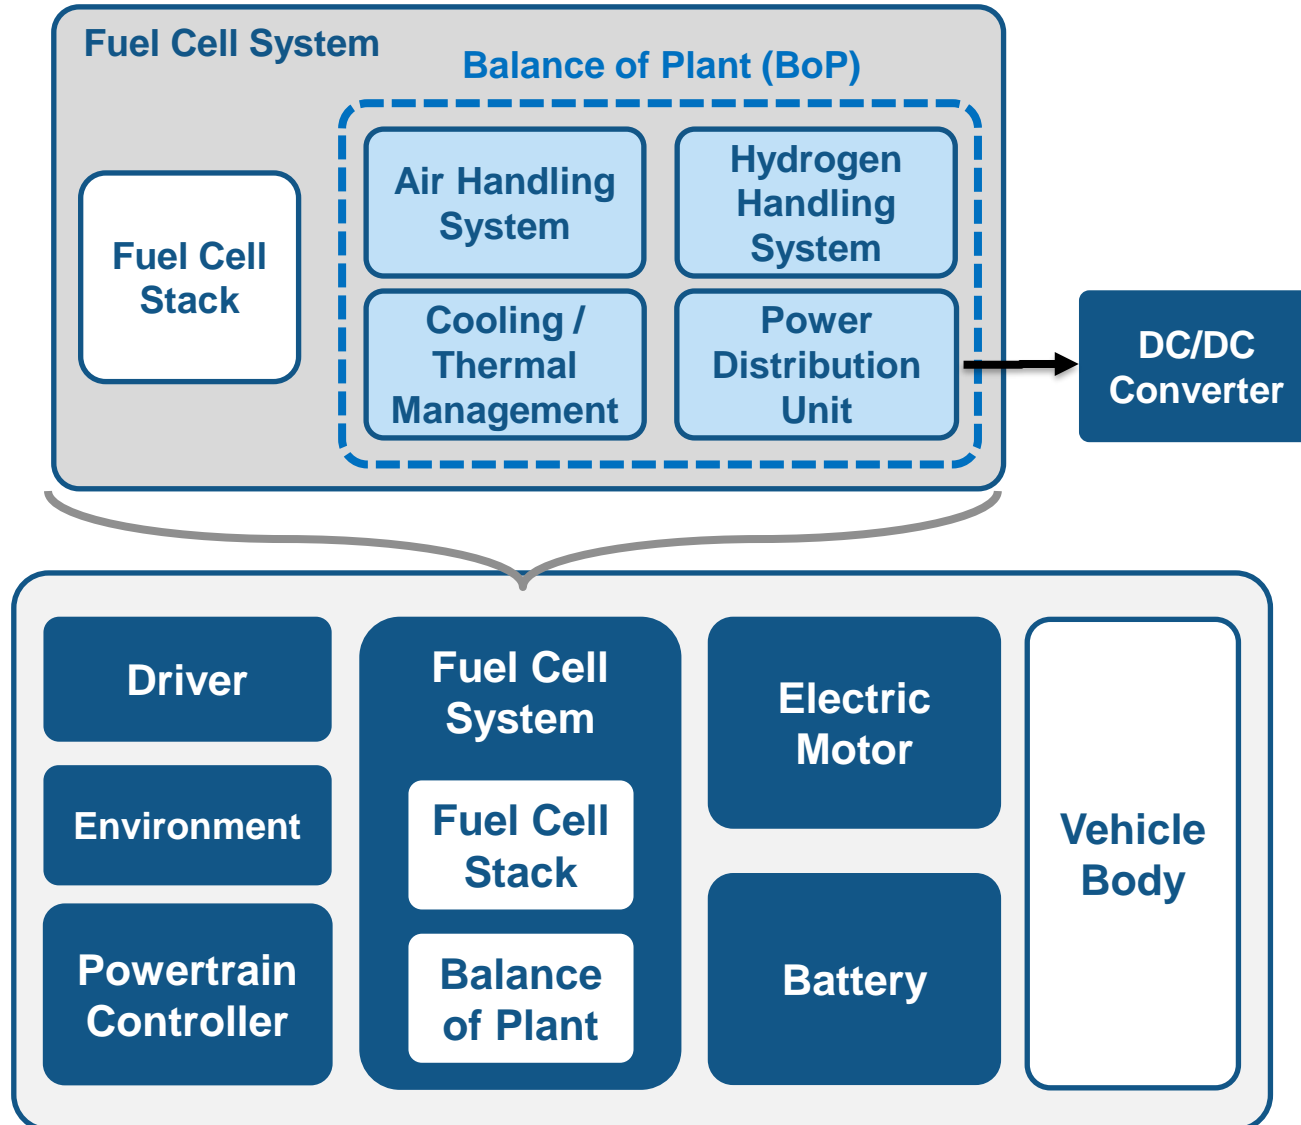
Fuel Cell System

Balance of Plant (BoP)

Fuel Cell Stack

Air Handling System

Hydrogen Handling System

Cooling / Thermal Management

Power Distribution Unit

DC/DC Converter

Driver

Environment

Powertrain Controller

Fuel Cell System

Fuel Cell Stack

Balance of Plant

Electric Motor

Battery

Vehicle Body